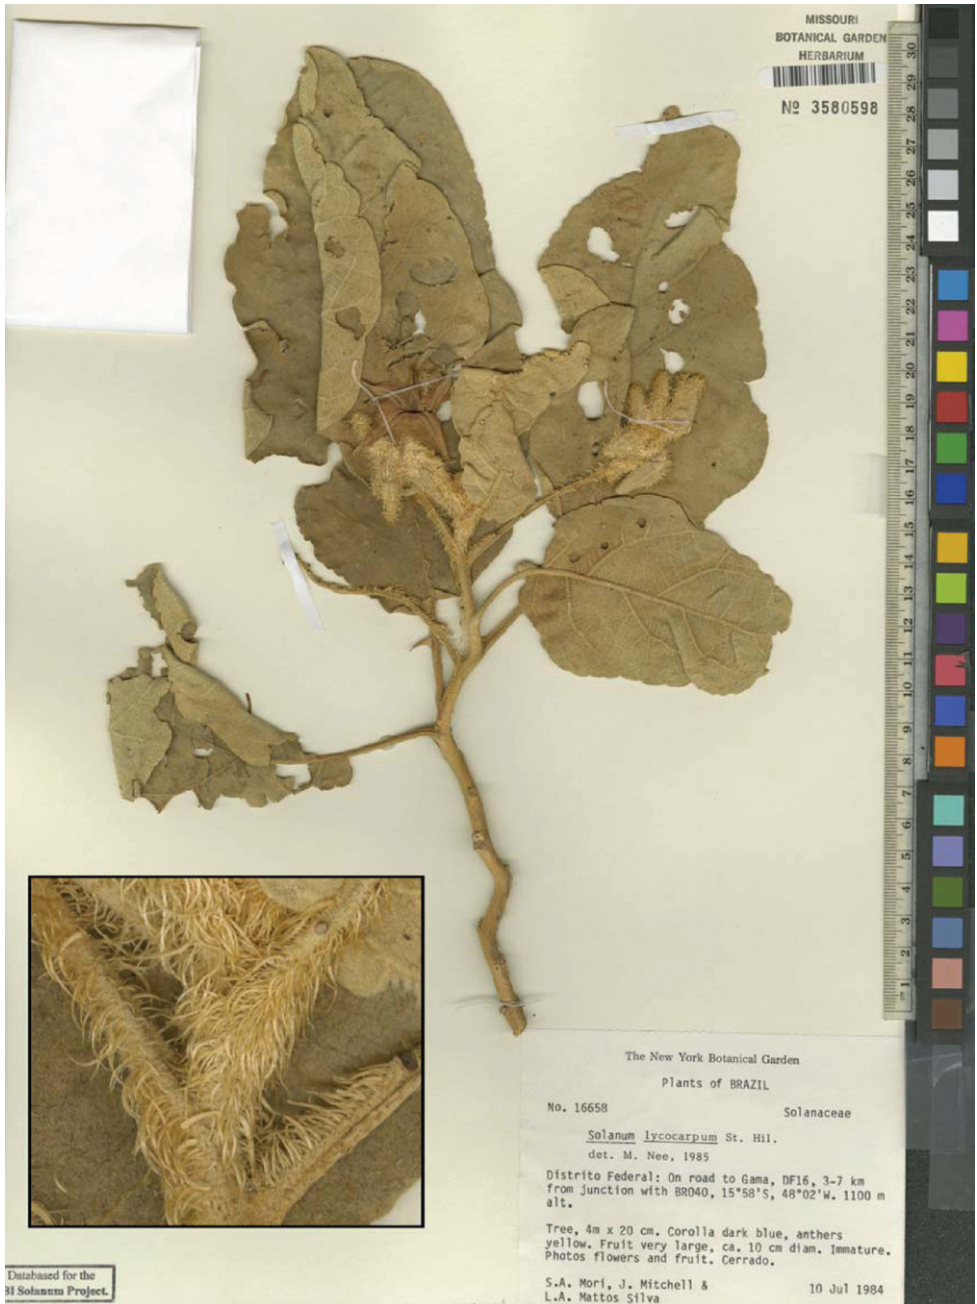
MISSOURI
BOTANICAL GARDEN
HERBARIUM

№ 3580598

30 29 28 27 26 25 24 23 22 21 20 19 18 17 16 15 14 13 12 11 10 9 8 7 6 5 4 3 2 1

The New York Botanical Garden

Plants of BRAZIL

No. 16658 Solanaceae

Solanum lycocarpum St. Hil.

det. M. Nee, 1985

Distrito Federal: On road to Gama, DF16, 3-7 km from junction with BR040, 15°58'S, 48°02'W. 1100 m alt.

Tree, 4m x 20 cm. Corolla dark blue, anthers yellow. Fruit very large, ca. 10 cm diam. Immature. Photos flowers and fruit. Cerrado.

S.A. Mori, J. Mitchell & L.A. Mattos Silva 10 Jul 1984

Databased for the
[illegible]I Solanum Project.